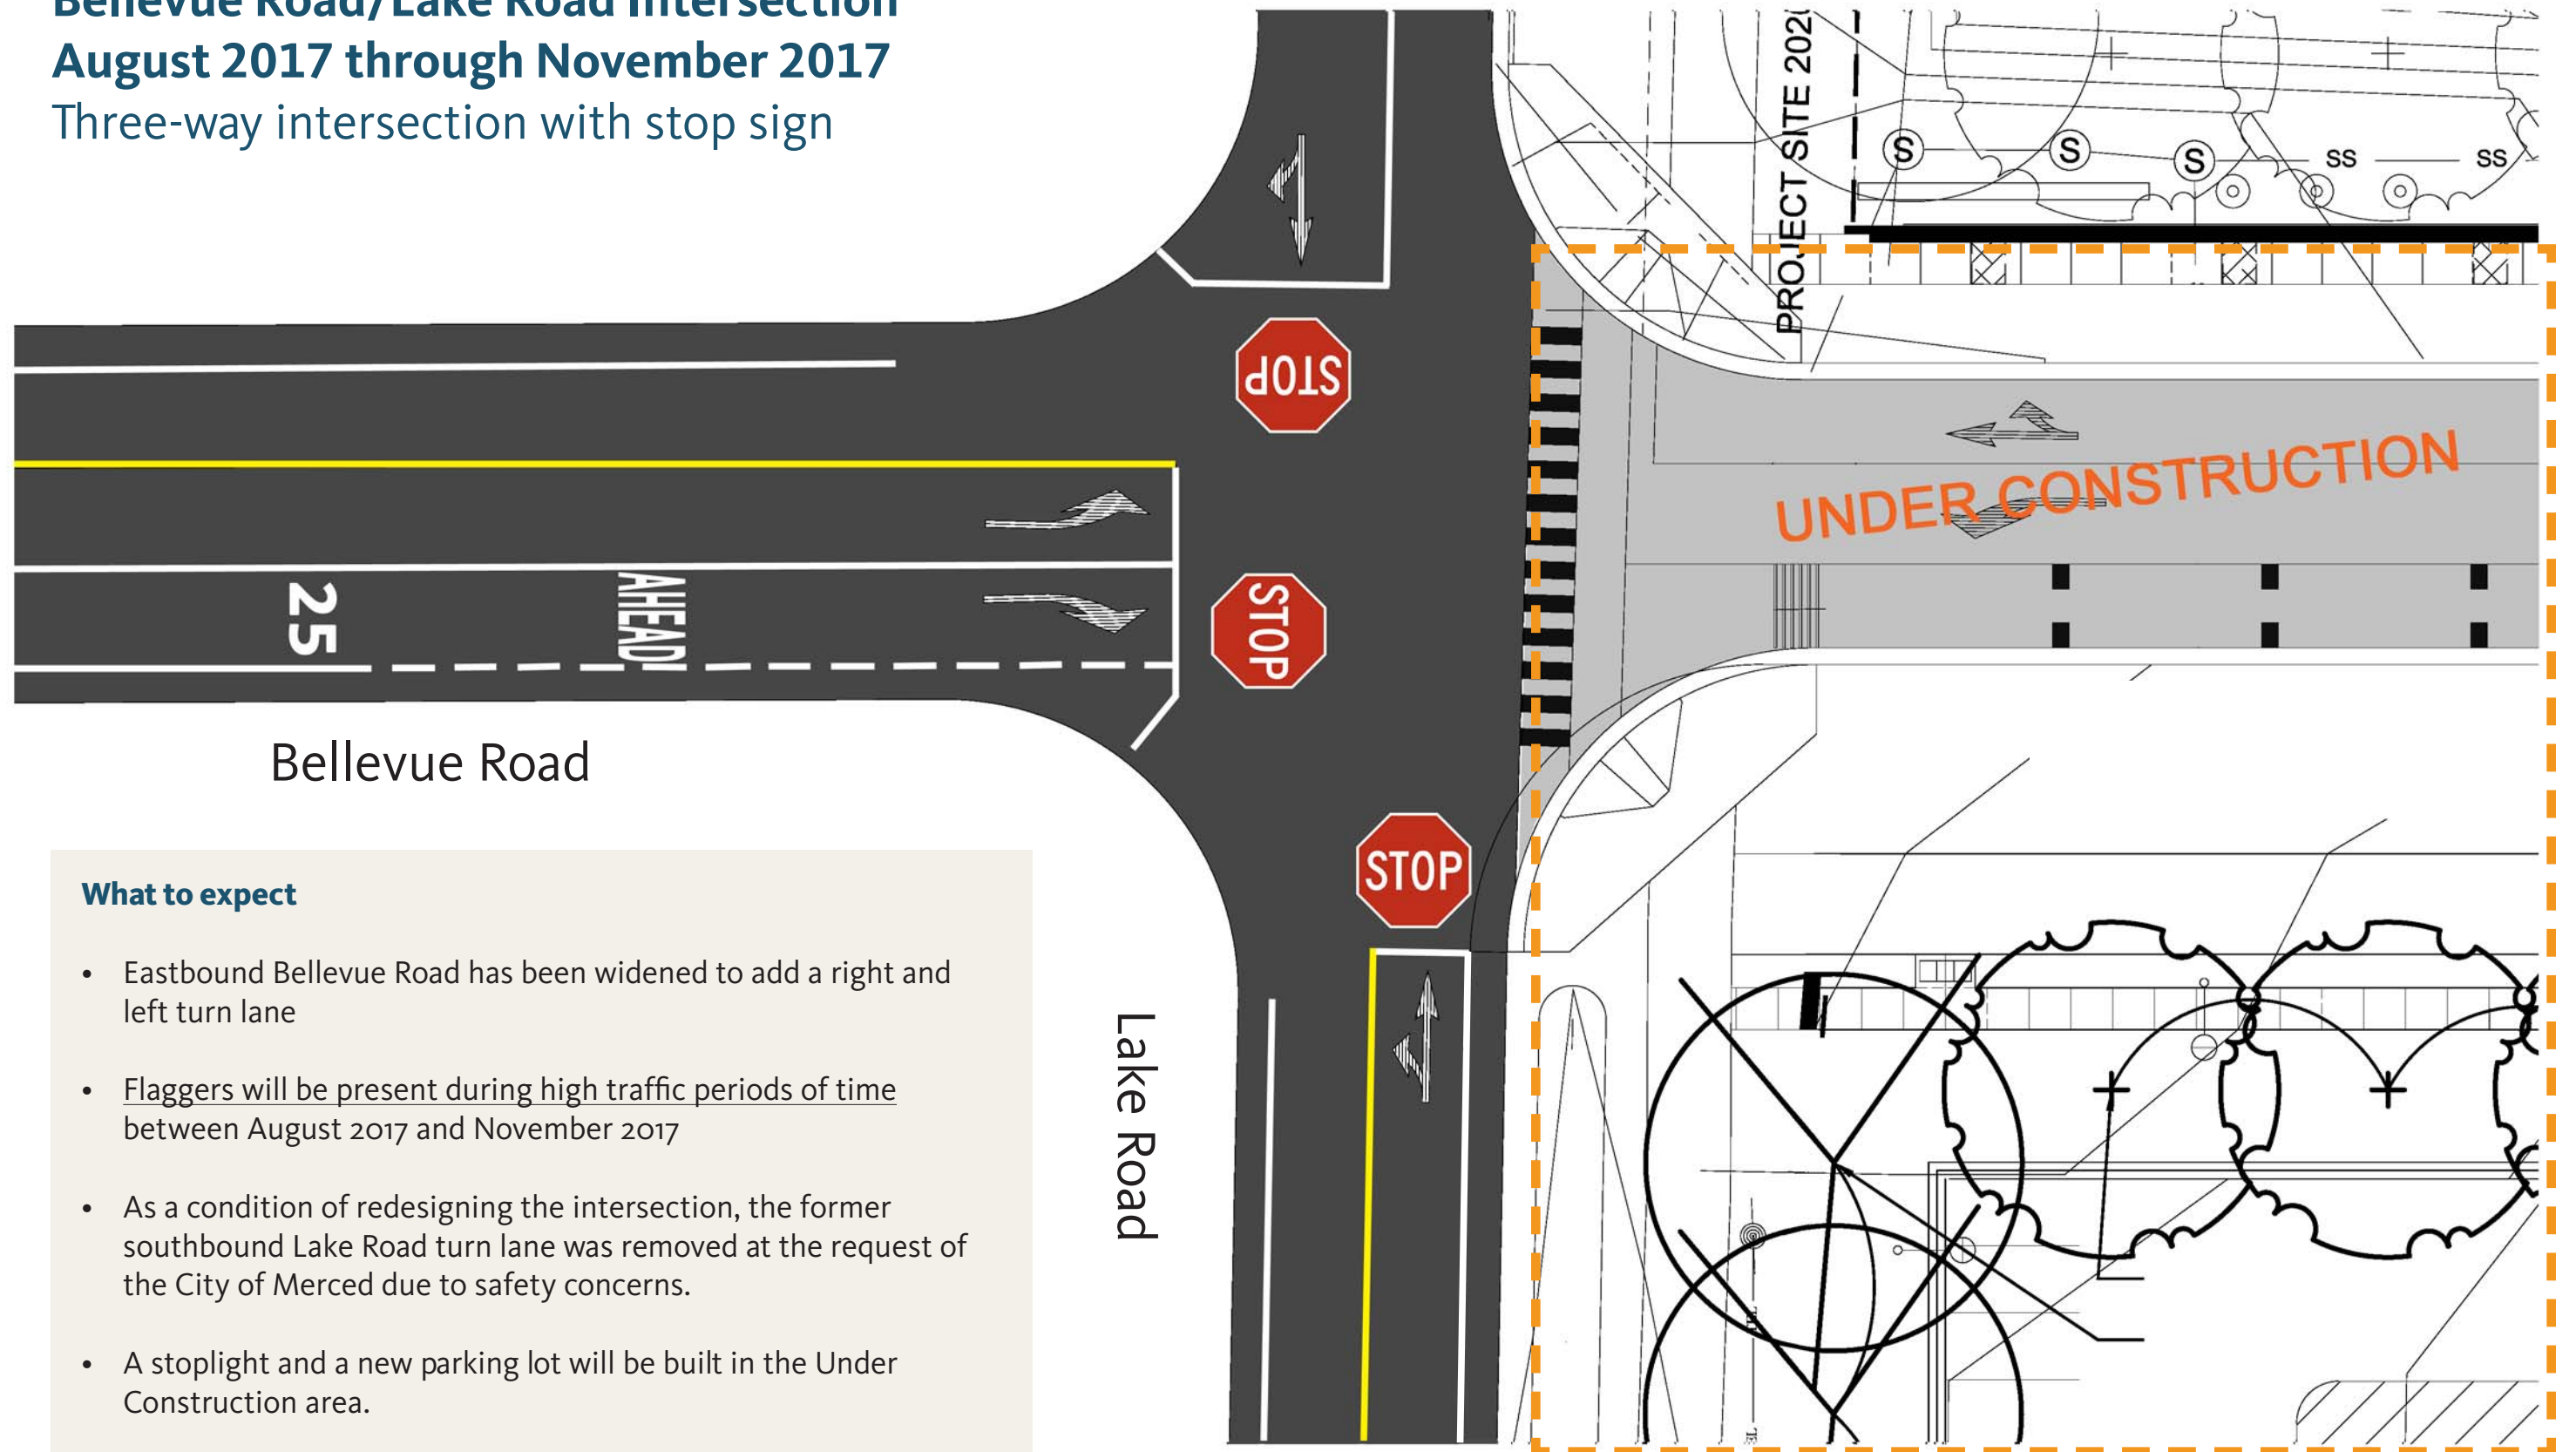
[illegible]

August 2017 through November 2017

Three-way intersection with stop sign

STOP

STOP

STOP

25

AHEAD

PROJECT SITE 202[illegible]

S S S SS SS

UNDER CONSTRUCTION

Bellevue Road

Lake Road

What to expect

- Eastbound Bellevue Road has been widened to add a right and left turn lane
- Flaggers will be present during high traffic periods of time between August 2017 and November 2017
- As a condition of redesigning the intersection, the former southbound Lake Road turn lane was removed at the request of the City of Merced due to safety concerns.
- A stoplight and a new parking lot will be built in the Under Construction area.